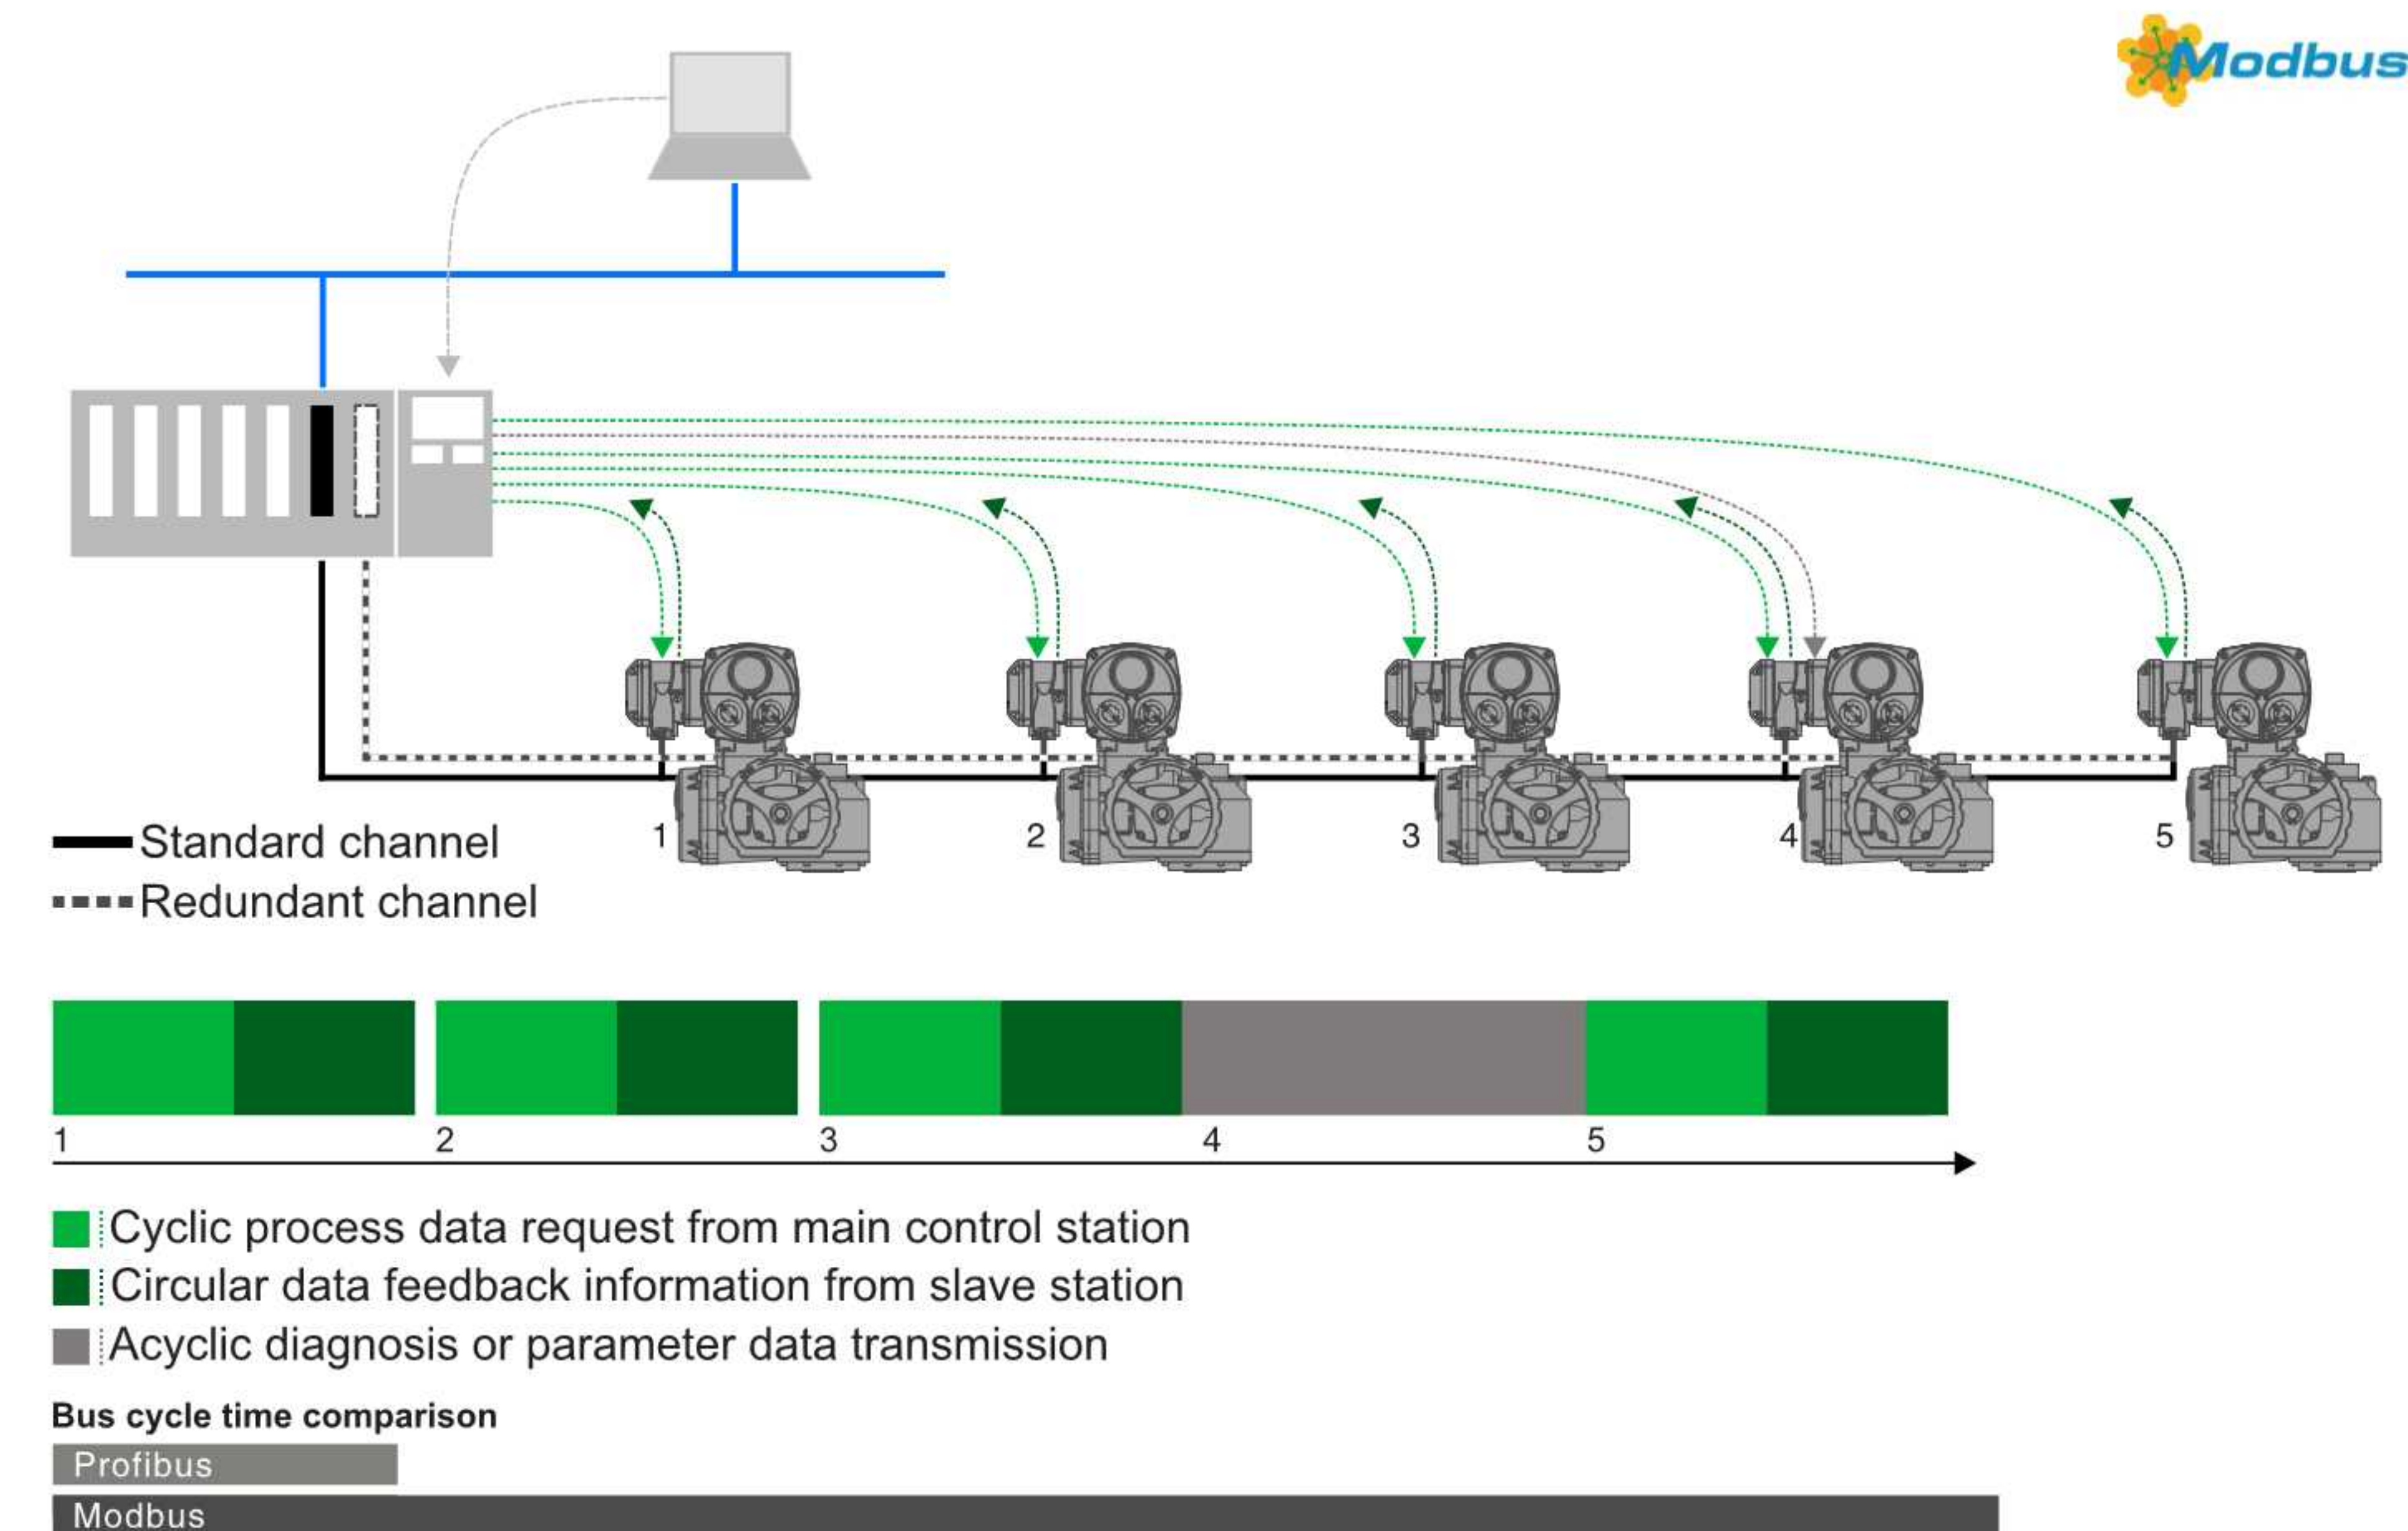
Modbus

Standard channel
Redundant channel

1
2
3
4
5

1
2
3
4
5

Cyclic process data request from main control station
Circular data feedback information from slave station
Acyclic diagnosis or parameter data transmission

Bus cycle time comparison
Profibus
Modbus